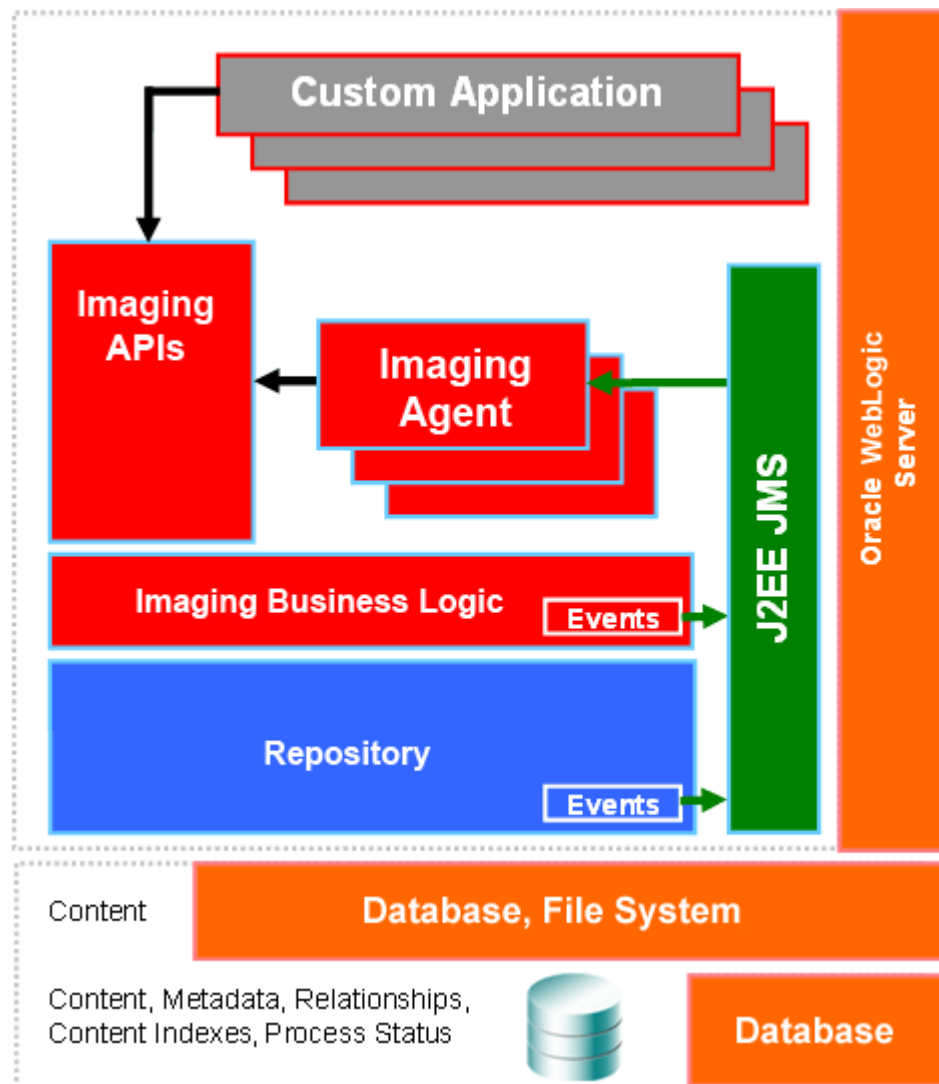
Custom Application

Imaging APIs

Imaging Agent

J2EE JMS

Oracle WebLogic Server

Imaging Business Logic

Events

Repository

Events

Content

Database, File System

Content, Metadata, Relationships, Content Indexes, Process Status

Database